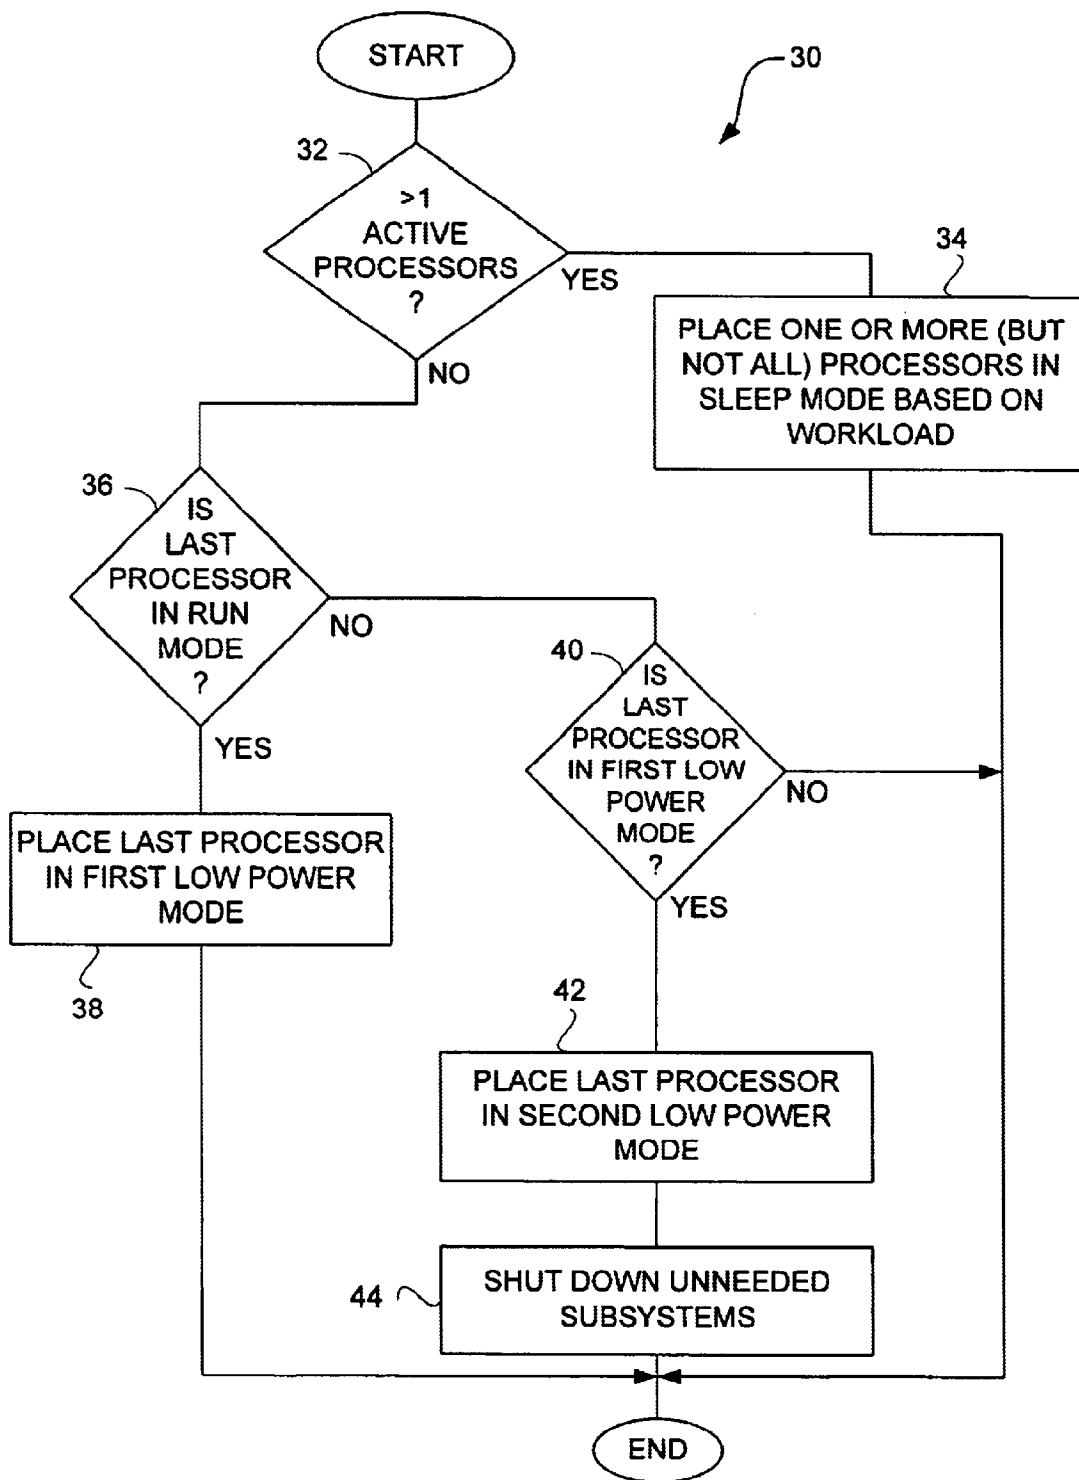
START

30

32

>1 ACTIVE PROCESSORS ?

YES

34

PLACE ONE OR MORE (BUT NOT ALL) PROCESSORS IN SLEEP MODE BASED ON WORKLOAD

NO

36

IS LAST PROCESSOR IN RUN MODE ?

NO

40

IS LAST PROCESSOR IN FIRST LOW POWER MODE ?

NO

YES

PLACE LAST PROCESSOR IN FIRST LOW POWER MODE

38

YES

42

PLACE LAST PROCESSOR IN SECOND LOW POWER MODE

44

SHUT DOWN UNNEEDED SUBSYSTEMS

END